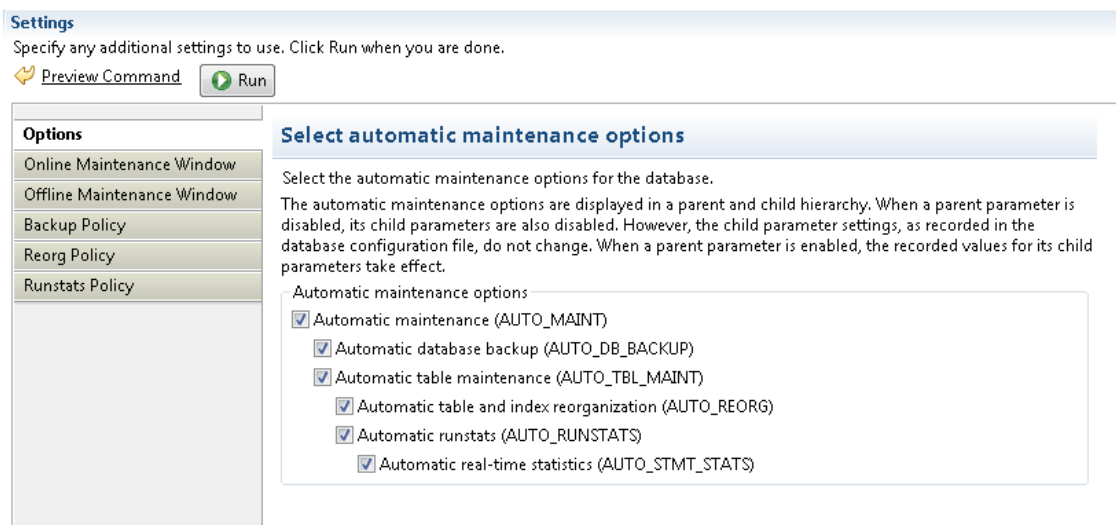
Settings
Specify any additional settings to use. Click Run when you are done.

Preview Command Run

Options
Online Maintenance Window
Offline Maintenance Window
Backup Policy
Reorg Policy
Runstats Policy

Select automatic maintenance options

Select the automatic maintenance options for the database.

The automatic maintenance options are displayed in a parent and child hierarchy. When a parent parameter is disabled, its child parameters are also disabled. However, the child parameter settings, as recorded in the database configuration file, do not change. When a parent parameter is enabled, the recorded values for its child parameters take effect.

Automatic maintenance options
Automatic maintenance (AUTO_MAINT)
Automatic database backup (AUTO_DB_BACKUP)
Automatic table maintenance (AUTO_TBL_MAINT)
Automatic table and index reorganization (AUTO_REORG)
Automatic runstats (AUTO_RUNSTATS)
Automatic real-time statistics (AUTO_STMT_STATS)